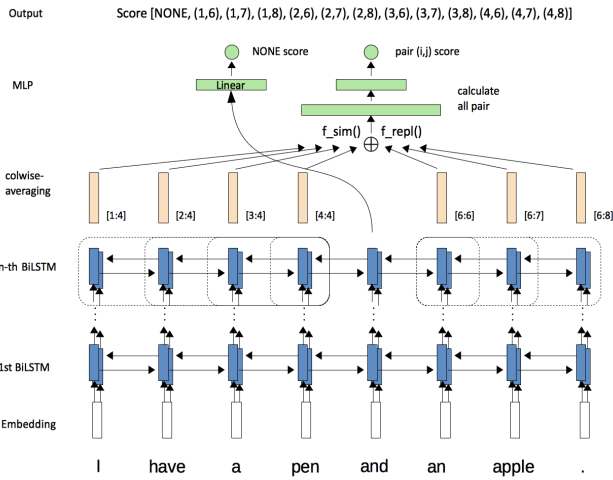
Output

Score [NONE, (1,6), (1,7), (1,8), (2,6), (2,7), (2,8), (3,6), (3,7), (3,8), (4,6), (4,7), (4,8)]

NONE score

pair (i,j) score

MLP

Linear

calculate all pair

f_sim()

f_repl()

$\oplus$

colwise-averaging

[1:4]

[2:4]

[3:4]

[4:4]

[6:6]

[6:7]

[6:8]

n-th BiLSTM

1st BiLSTM

Embedding

I have a pen and an apple .